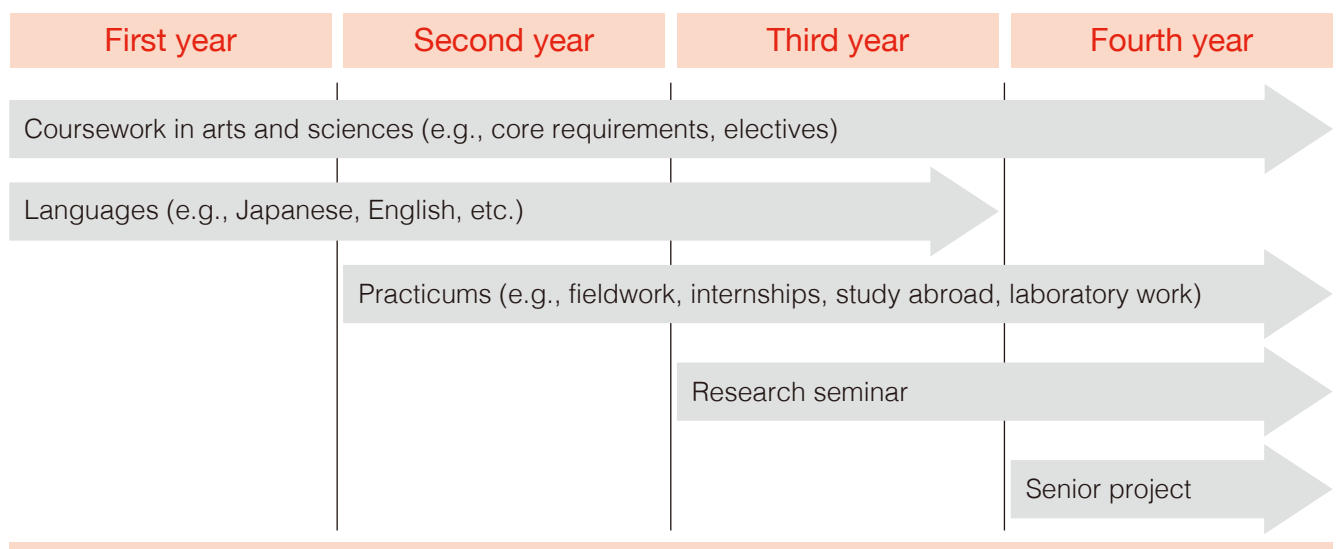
First year
Second year
Third year
Fourth year

Coursework in arts and sciences (e.g., core requirements, electives)

Languages (e.g., Japanese, English, etc.)

Practicums (e.g., fieldwork, internships, study abroad, laboratory work)

Research seminar

Senior project